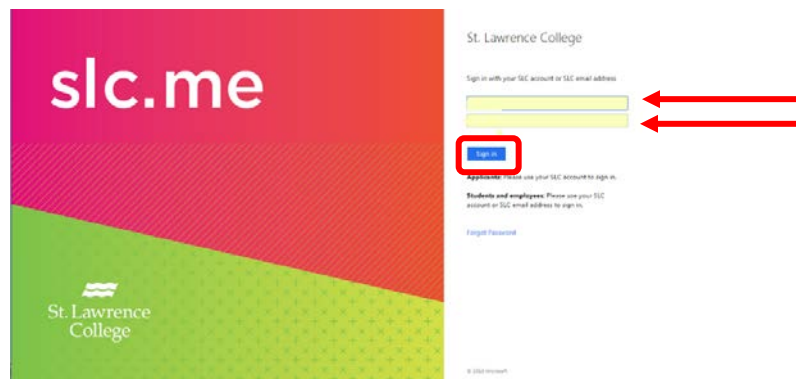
slc.me

St. Lawrence College

St. Lawrence College

Sign in with your SLC account or SLC email address

Sign in

Applicants: Please use your SLC account to sign in.

Students and employees: Please use your SLC account or SLC email address to sign in.

Forgot Password

© 2016 Microsoft